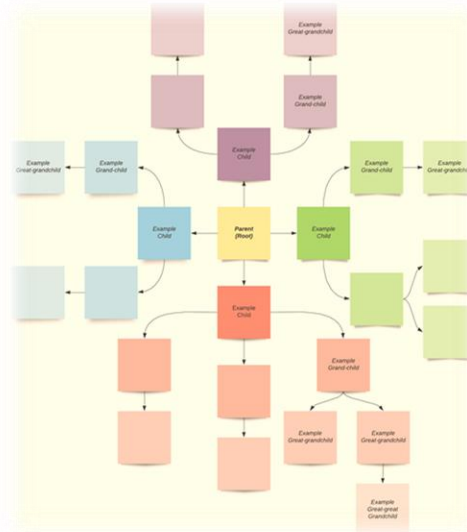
Example
Great-grandchild

Example
Grand-child

Example
Child

Example
Great-grandchild

Example
Grand-child

Example
Grand-child

Example
Great-grandchild

Example
Child

Parent
(Root)

Example
Child

Example
Child

Example
Grand-child

Example
Great-grandchild

Example
Great-grandchild

Example
Great-great
Grandchild